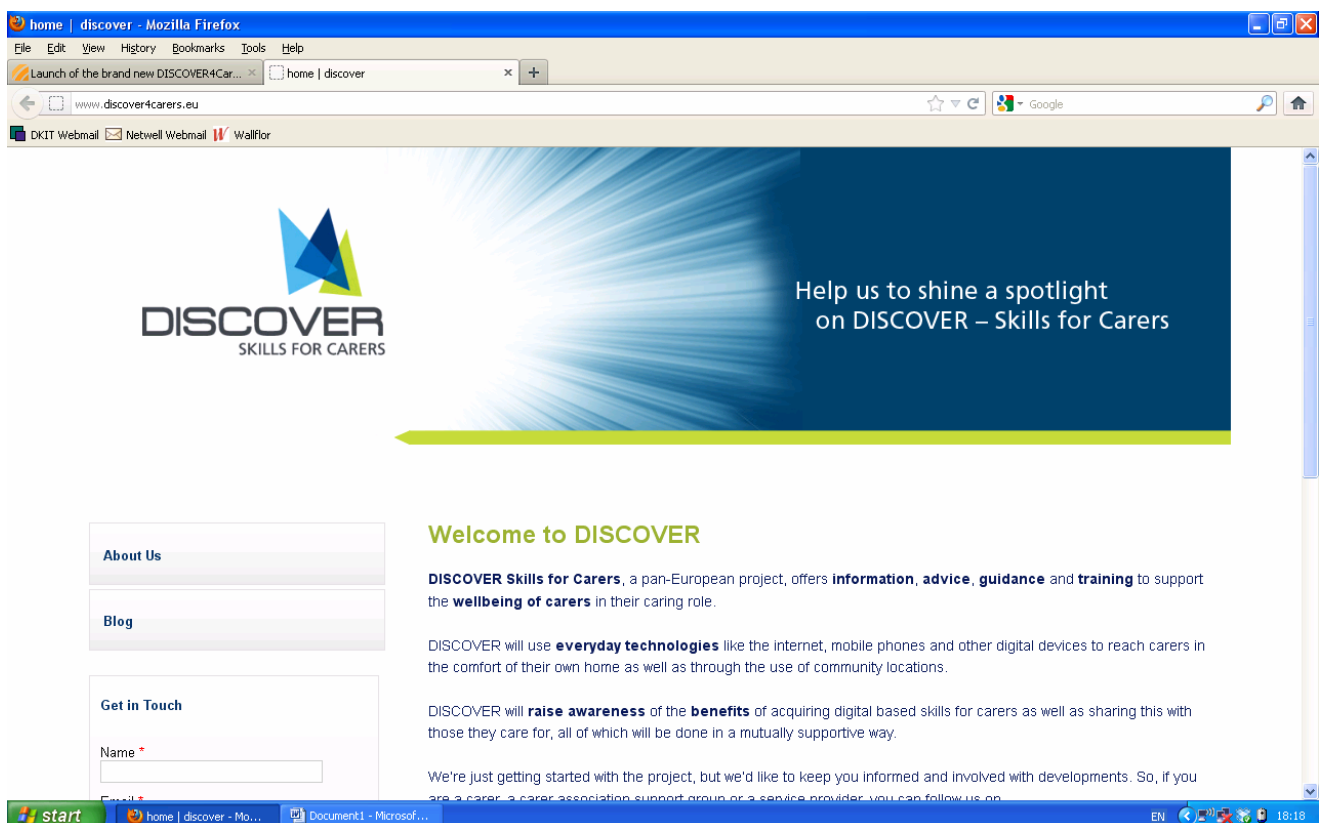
home | discover - Mozilla Firefox

File Edit View History Bookmarks Tools Help

Launch of the brand new DISCOVER4Car... ×
home | discover ×
+

www.discover4carers.eu

Google

DKIT Webmail Netwell Webmail Wallflor

DISCOVER
SKILLS FOR CARERS

Help us to shine a spotlight on DISCOVER – Skills for Carers

About Us

Blog

Get in Touch

Name *

Email *

Welcome to DISCOVER

**DISCOVER Skills for Carers**, a pan-European project, offers **information**, **advice**, **guidance** and **training** to support the **wellbeing of carers** in their caring role.

DISCOVER will use **everyday technologies** like the internet, mobile phones and other digital devices to reach carers in the comfort of their own home as well as through the use of community locations.

DISCOVER will **raise awareness** of the **benefits** of acquiring digital based skills for carers as well as sharing this with those they care for, all of which will be done in a mutually supportive way.

We're just getting started with the project, but we'd like to keep you informed and involved with developments. So, if you are a carer, a carer association support group or a service provider, you can follow us on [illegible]

start
home | discover - Mo...
Document1 - Microsof...
EN
18:18